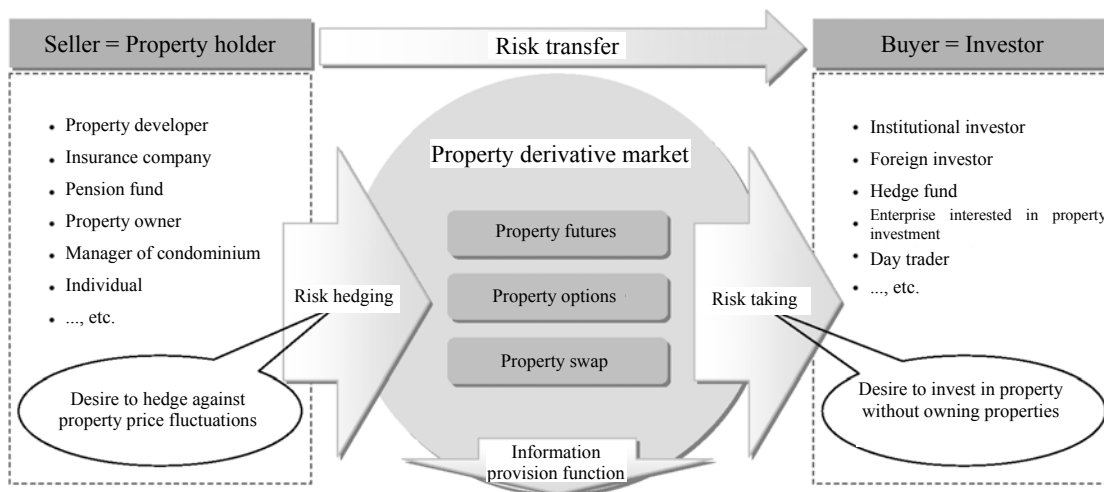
Seller = Property holder

Risk transfer

Buyer = Investor

- Property developer
- Insurance company
- Pension fund
- Property owner
- Manager of condominium
- Individual
- ..., etc.

Property derivative market

Property futures

Property options

Property swap

Risk hedging

Risk taking

- Institutional investor
- Foreign investor
- Hedge fund
- Enterprise interested in property investment
- Day trader
- ..., etc.

Desire to hedge against property price fluctuations

Desire to invest in property without owning properties

Information provision function